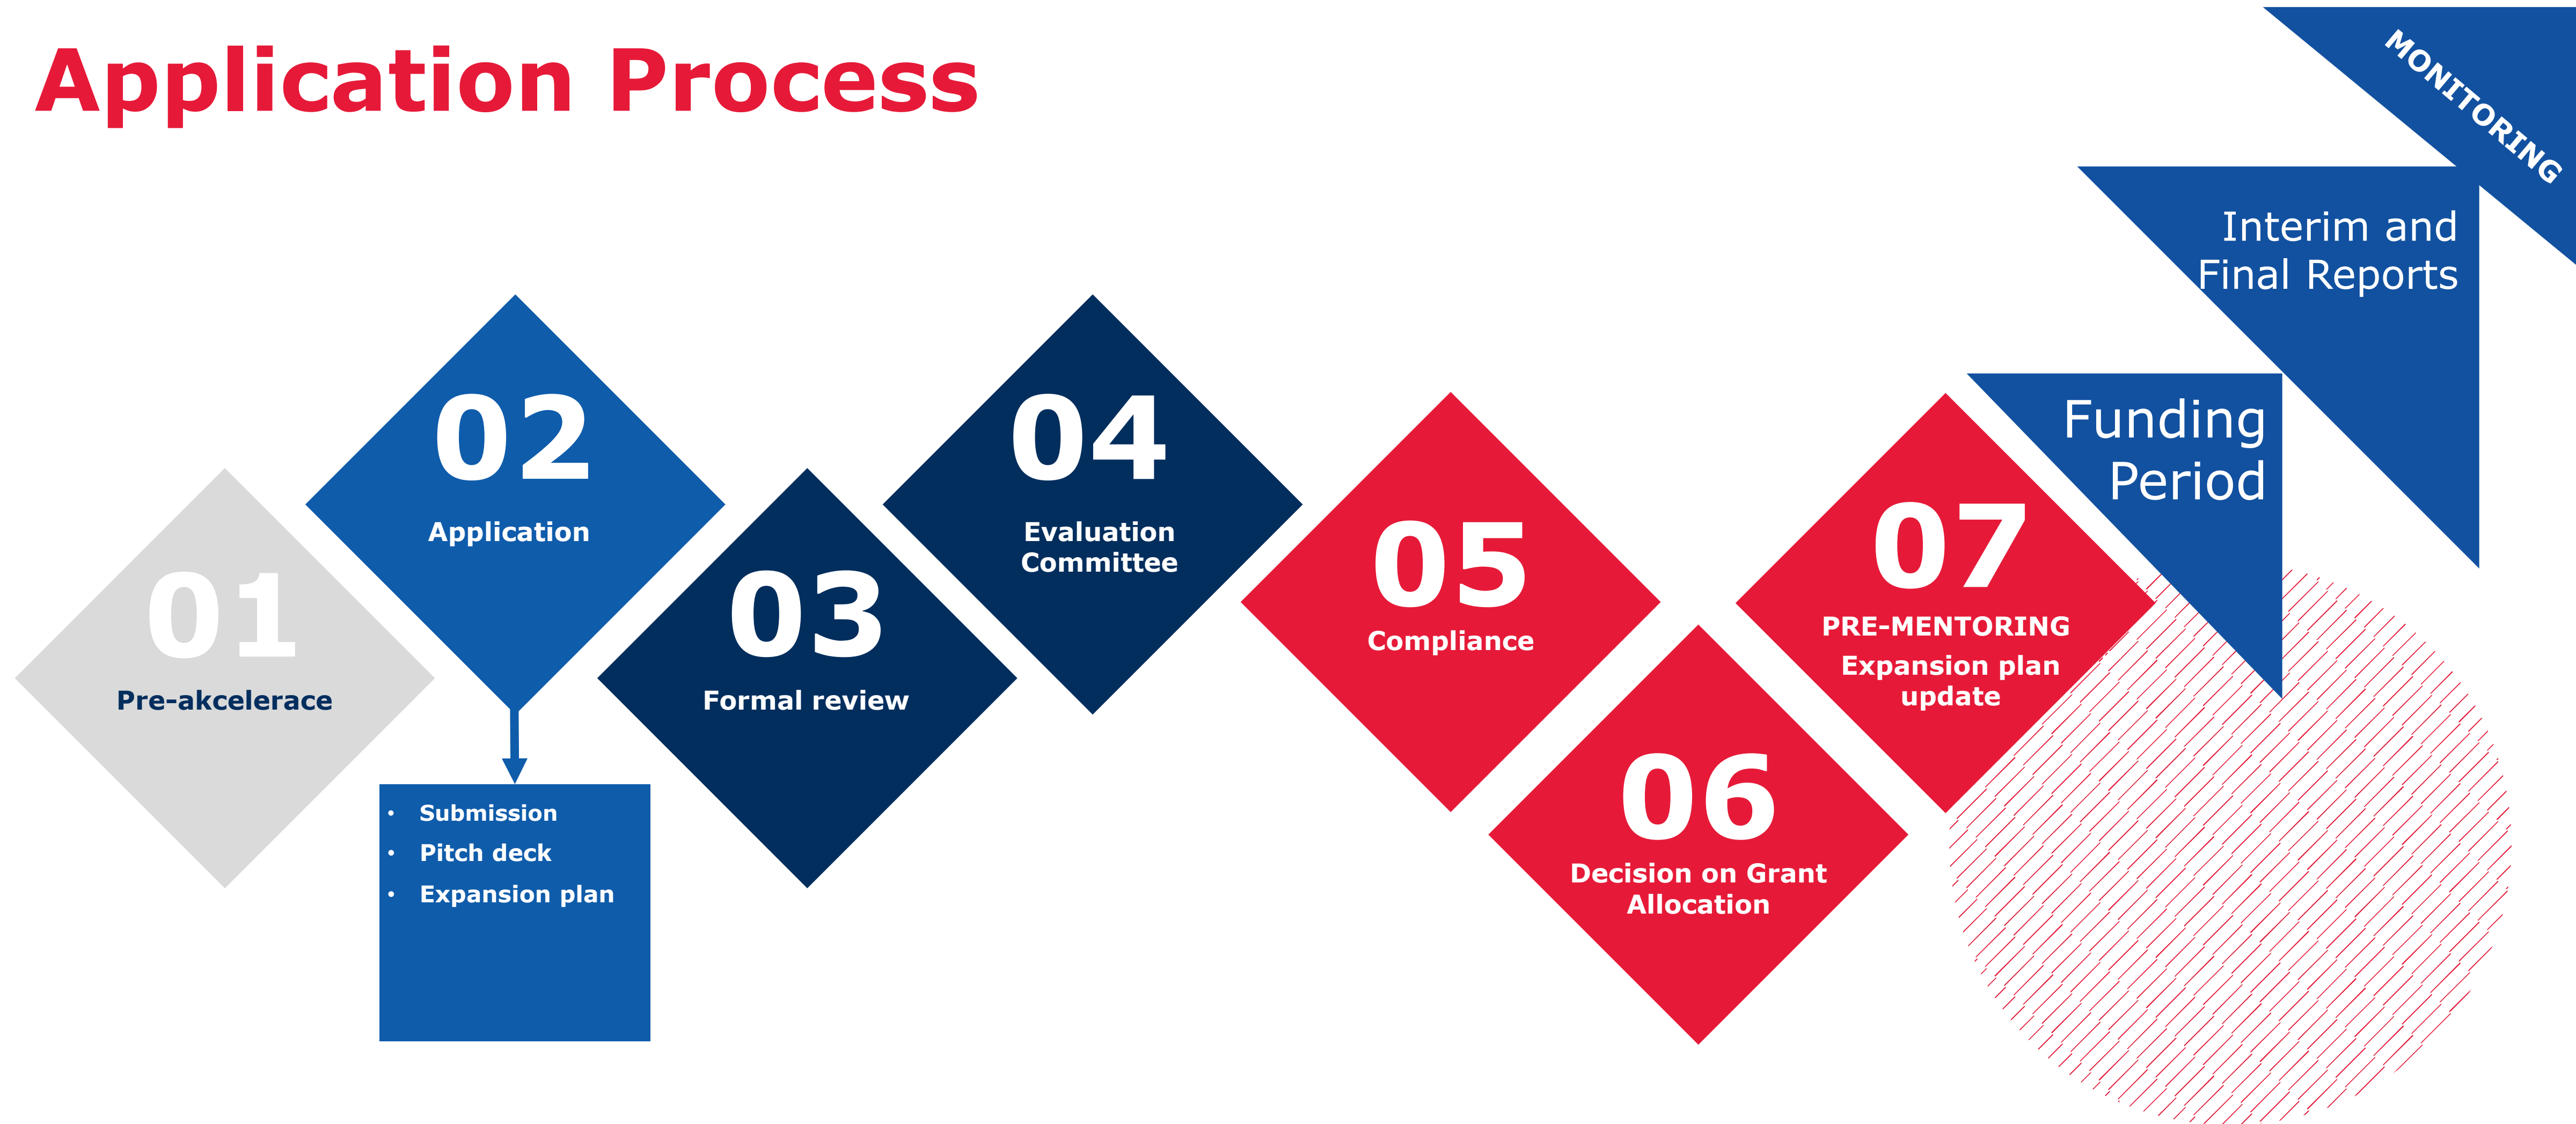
Application Process

01
Pre-akcelerace

02
Application

- Submission
- Pitch deck
- Expansion plan

03
Formal review

04
Evaluation Committee

05
Compliance

06
Decision on Grant Allocation

07
PRE-MENTORING
Expansion plan update

Funding Period

Interim and Final Reports

MONITORING